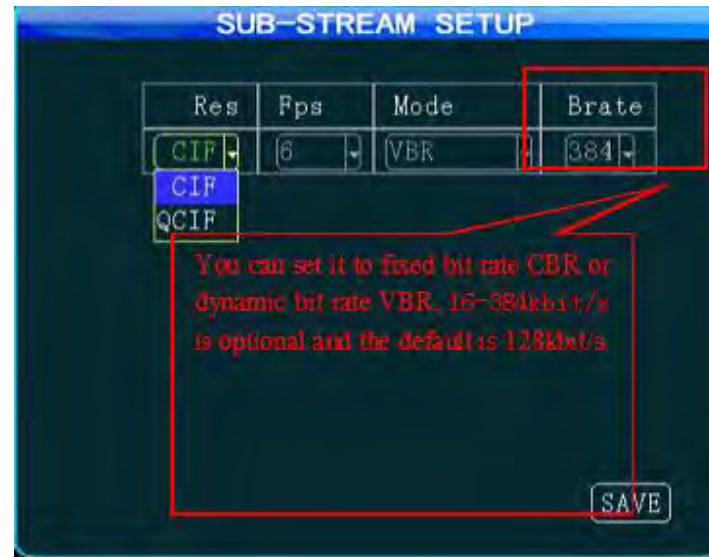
SUB-STREAM SETUP

| Res | Fps | Mode | Brate |
|---|---|---|---|
| CIF | 6 | VBR | 384 |

CIF
QCIF

You can set it to fixed bit rate CBR or dynamic bit rate VBR, 16-384kbit/s is optional and the default is 128kbit/s

SAVE